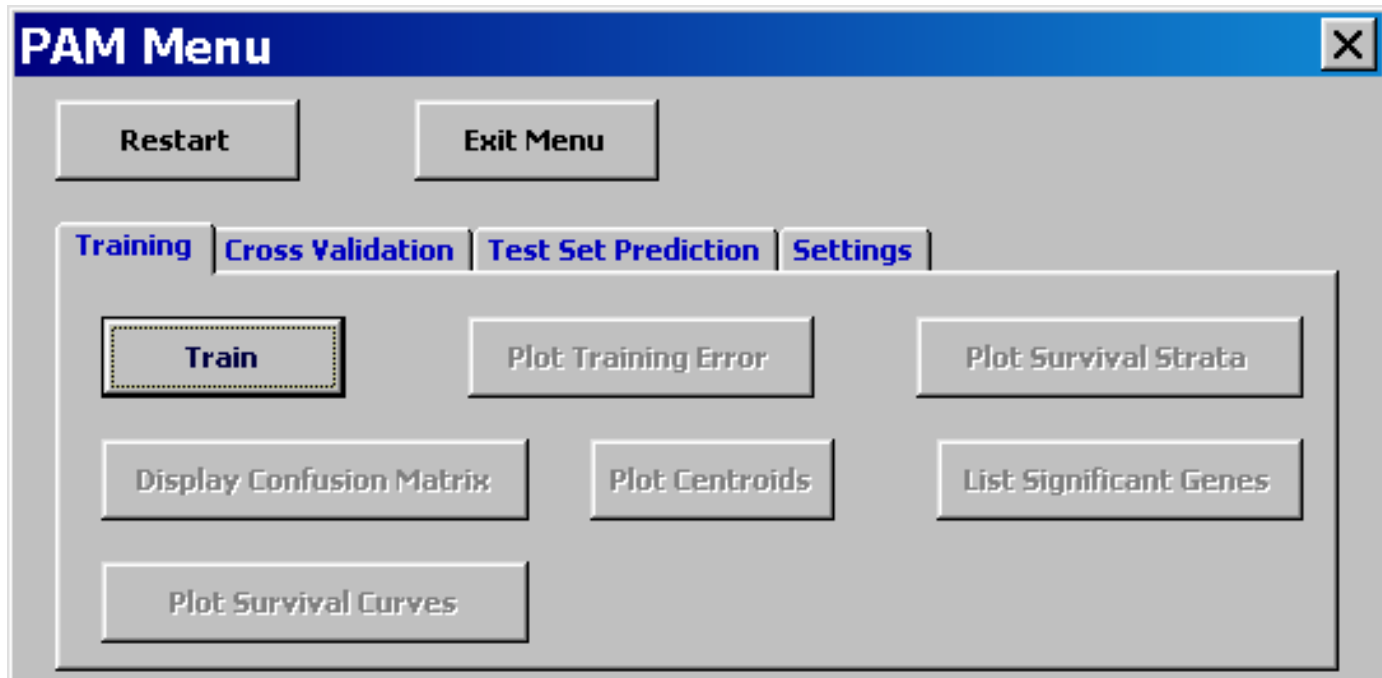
PAM Menu

X

Restart

Exit Menu

Training

Cross Validation

Test Set Prediction

Settings

Train

Plot Training Error

Plot Survival Strata

Display Confusion Matrix

Plot Centroids

List Significant Genes

Plot Survival Curves